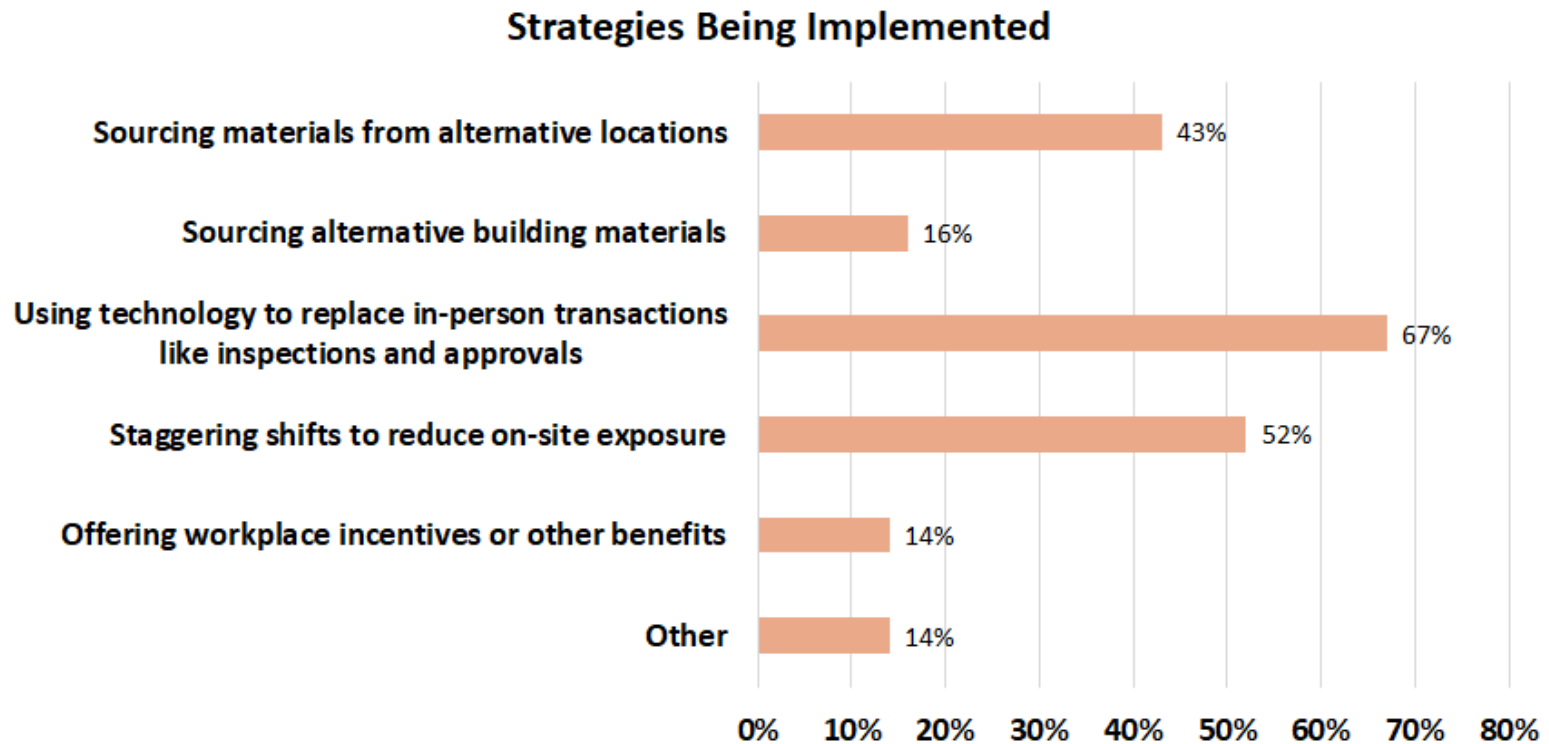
Strategies Being Implemented

Sourcing materials from alternative locations 43%

Sourcing alternative building materials 16%

Using technology to replace in-person transactions like inspections and approvals 67%

Staggering shifts to reduce on-site exposure 52%

Offering workplace incentives or other benefits 14%

Other 14%

0% 10% 20% 30% 40% 50% 60% 70% 80%